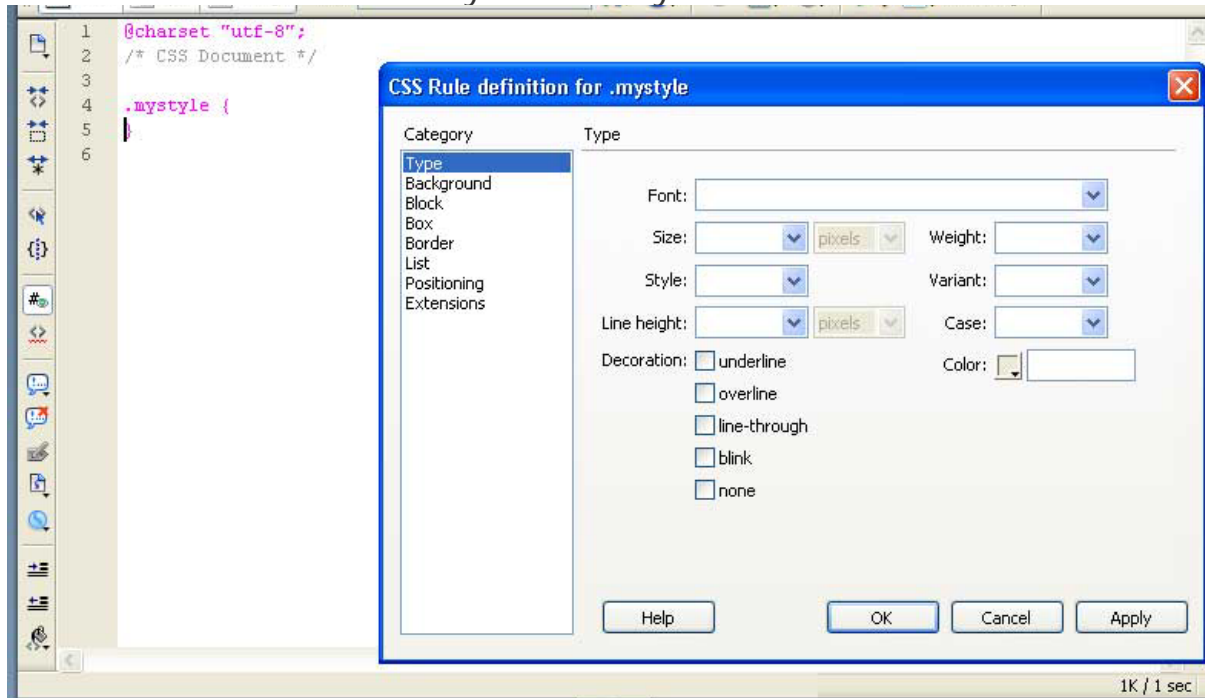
1 @charset "utf-8";
2 /* CSS Document */
3
4 .mystyle {
5 }
6

CSS Rule definition for .mystyle

Category

Type
Background
Block
Box
Border
List
Positioning
Extensions

Type

Font:

Size: pixels

Weight:

Style:

Variant:

Line height: pixels

Case:

Decoration: underline

overline

line-through

blink

none

Color:

Help

OK

Cancel

Apply

1K / 1 sec